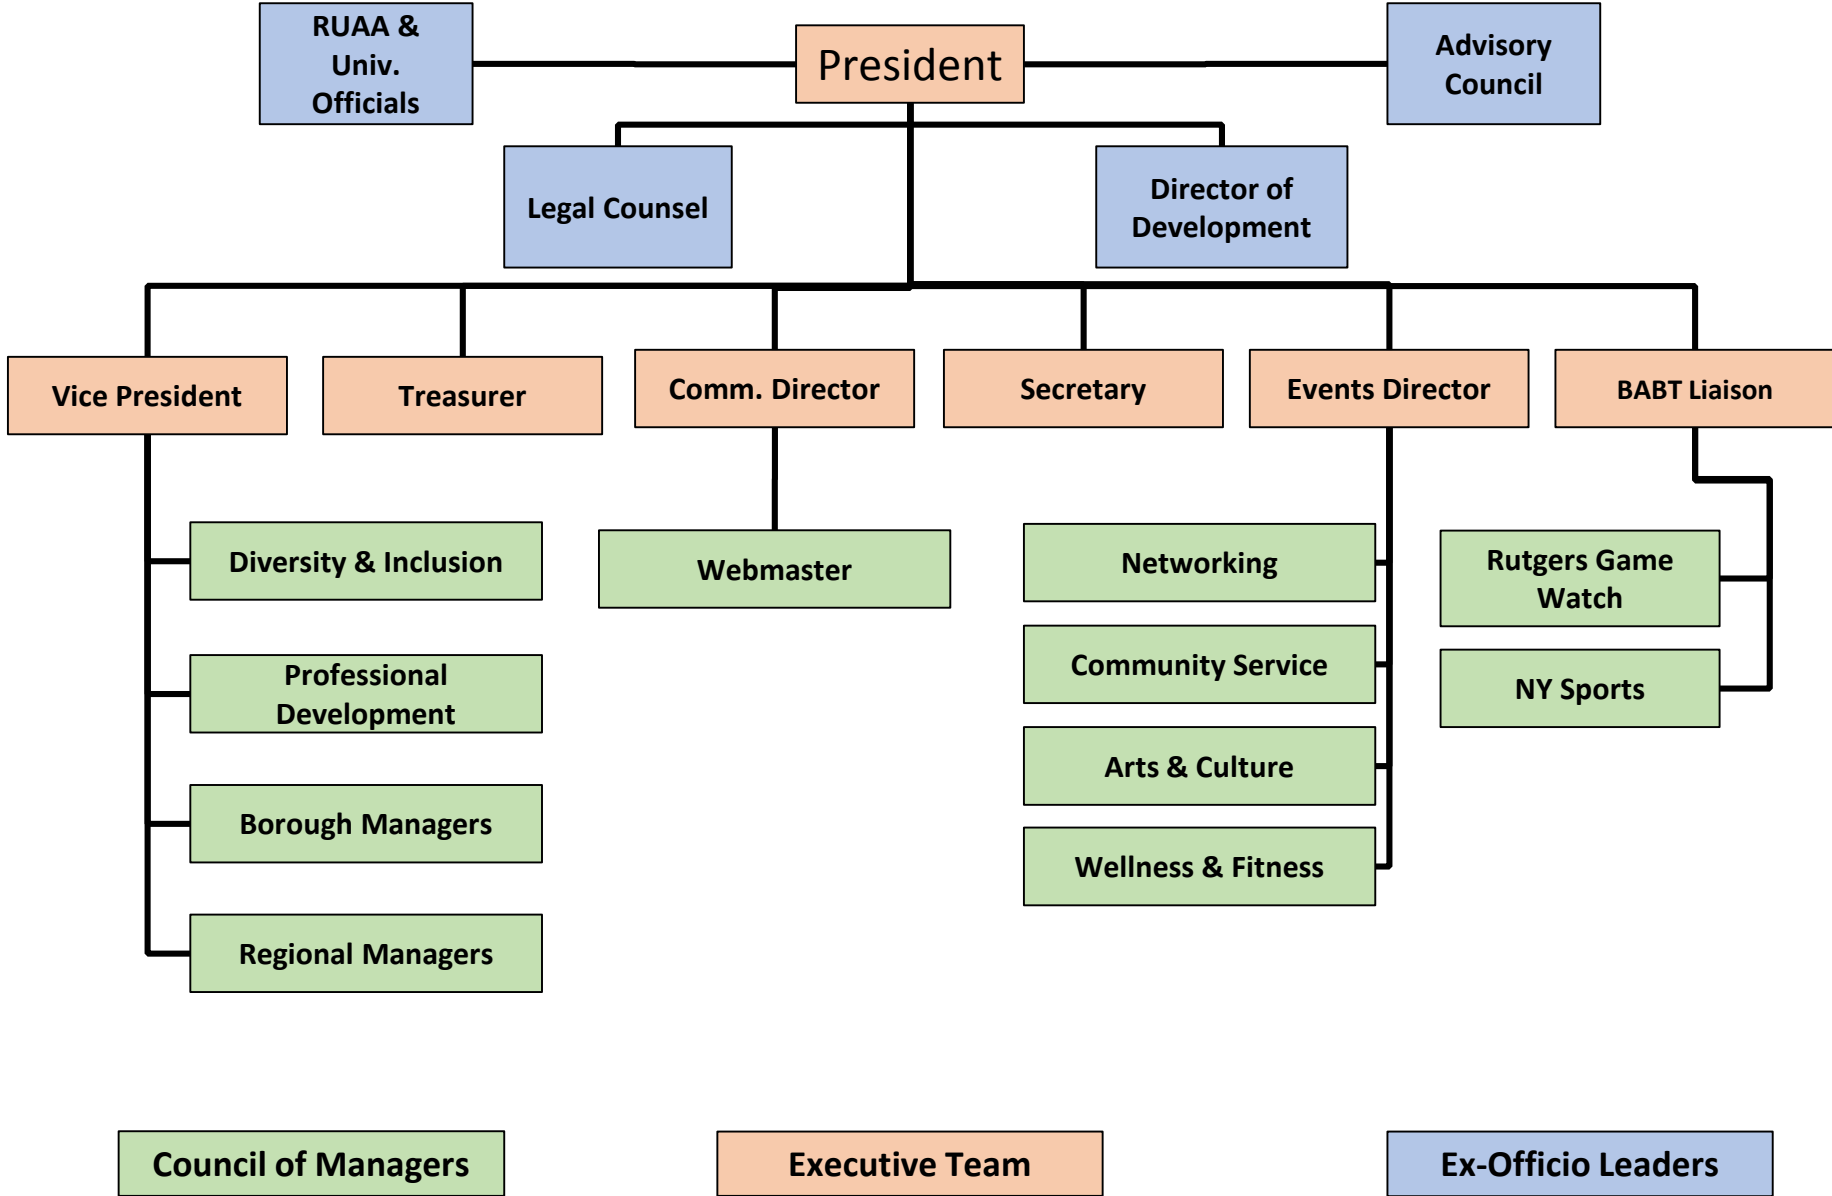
RUAA & Univ. Officials

President

Advisory Council

Legal Counsel

Director of Development

Vice President

Treasurer

Comm. Director

Secretary

Events Director

BABT Liaison

Diversity & Inclusion

Professional Development

Borough Managers

Regional Managers

Webmaster

Networking

Community Service

Arts & Culture

Wellness & Fitness

Rutgers Game Watch

NY Sports

Council of Managers

Executive Team

Ex-Officio Leaders